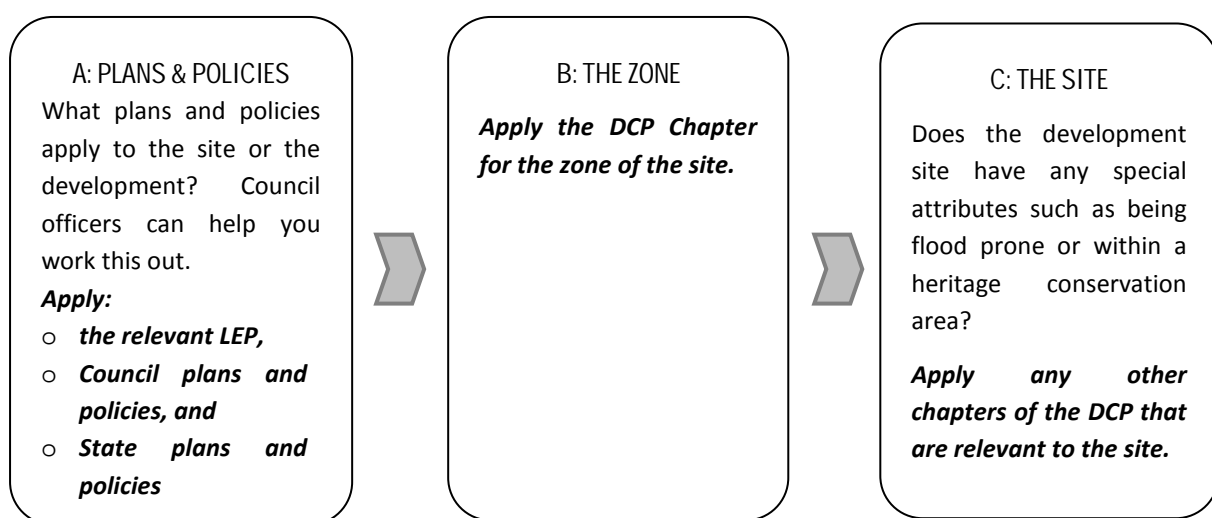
A: PLANS & POLICIES

What plans and policies apply to the site or the development? Council officers can help you work this out.

*Apply:*

o *the relevant LEP,*
o *Council plans and policies, and*
o *State plans and policies*

B: THE ZONE

*Apply the DCP Chapter for the zone of the site.*

C: THE SITE

Does the development site have any special attributes such as being flood prone or within a heritage conservation area?

*Apply any other chapters of the DCP that are relevant to the site.*